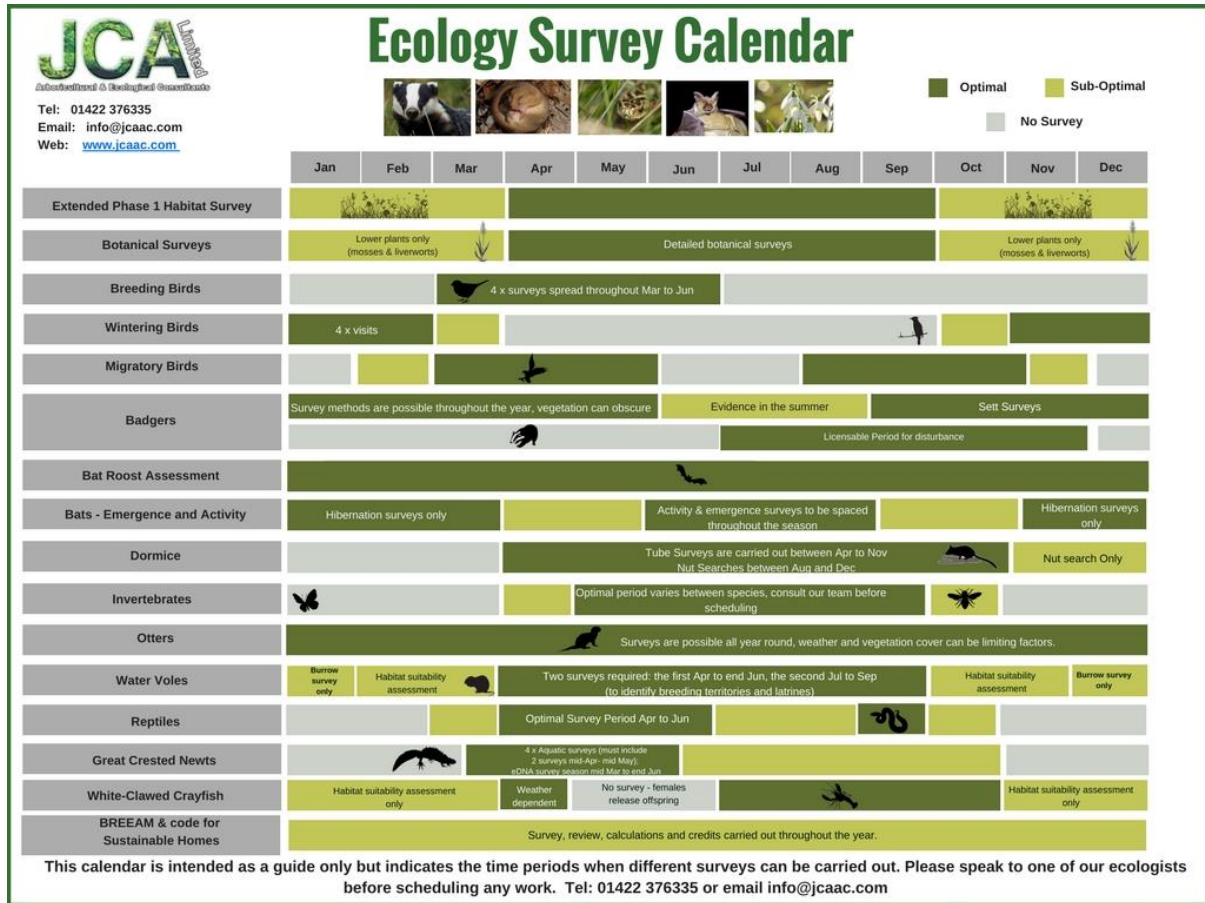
JCA Limited
Arboricultural & Ecological Consultants
Tel: 01422 376335
Email: info@jcaac.com
Web: www.jcaac.com

Ecology Survey Calendar

Optimal
Sub-Optimal
No Survey

| | Jan | Feb | Mar | Apr | May | Jun | Jul | Aug | Sep | Oct | Nov | Dec |
|---|---|---|---|---|---|---|---|---|---|---|---|---|
| Extended Phase 1 Habitat Survey | | | | | | | | | | | | |
| Botanical Surveys | Lower plants only (mosses & liverworts) | | | Detailed botanical surveys | | | | | | Lower plants only (mosses & liverworts) | | |
| Breeding Birds | | | 4 x surveys spread throughout Mar to Jun | | | | | | | | | |
| Wintering Birds | 4 x visits | | | | | | | | | | | |
| Migratory Birds | | | | | | | | | | | | |
| Badgers | Survey methods are possible throughout the year, vegetation can obscure | | | | | Evidence in the summer | | Sett Surveys | | | | |
| | | | | | | | Licensable Period for disturbance | | | | | |
| Bat Roost Assessment | | | | | | | | | | | | |
| Bats - Emergence and Activity | Hibernation surveys only | | | | Activity & emergence surveys to be spaced throughout the season | | | | | | Hibernation surveys only | |
| Dormice | | | | Tube Surveys are carried out between Apr to Nov Nut Searches between Aug and Dec | | | | | | | Nut search Only | |
| Invertebrates | | | | | Optimal period varies between species, consult our team before scheduling | | | | | | | |
| Otters | Surveys are possible all year round, weather and vegetation cover can be limiting factors. | | | | | | | | | | | |
| Water Voles | Burrow survey only | Habitat suitability assessment | | Two surveys required: the first Apr to end Jun, the second Jul to Sep (to identify breeding territories and latrines) | | | | | | Habitat suitability assessment | | Burrow survey only |
| Reptiles | | | | Optimal Survey Period Apr to Jun | | | | | | | | |
| Great Crested Newts | | | 4 x Aquatic surveys (must include 2 surveys mid-Apr- mid May); eDNA survey season mid Mar to end Jun | | | | | | | | | |
| White-Clawed Crayfish | Habitat suitability assessment only | | | Weather dependent | No survey - females release offspring | | | | | Habitat suitability assessment only | | |
| BREEAM & code for Sustainable Homes | Survey, review, calculations and credits carried out throughout the year. | | | | | | | | | | | |

This calendar is intended as a guide only but indicates the time periods when different surveys can be carried out. Please speak to one of our ecologists before scheduling any work. Tel: 01422 376335 or email info@jcaac.com